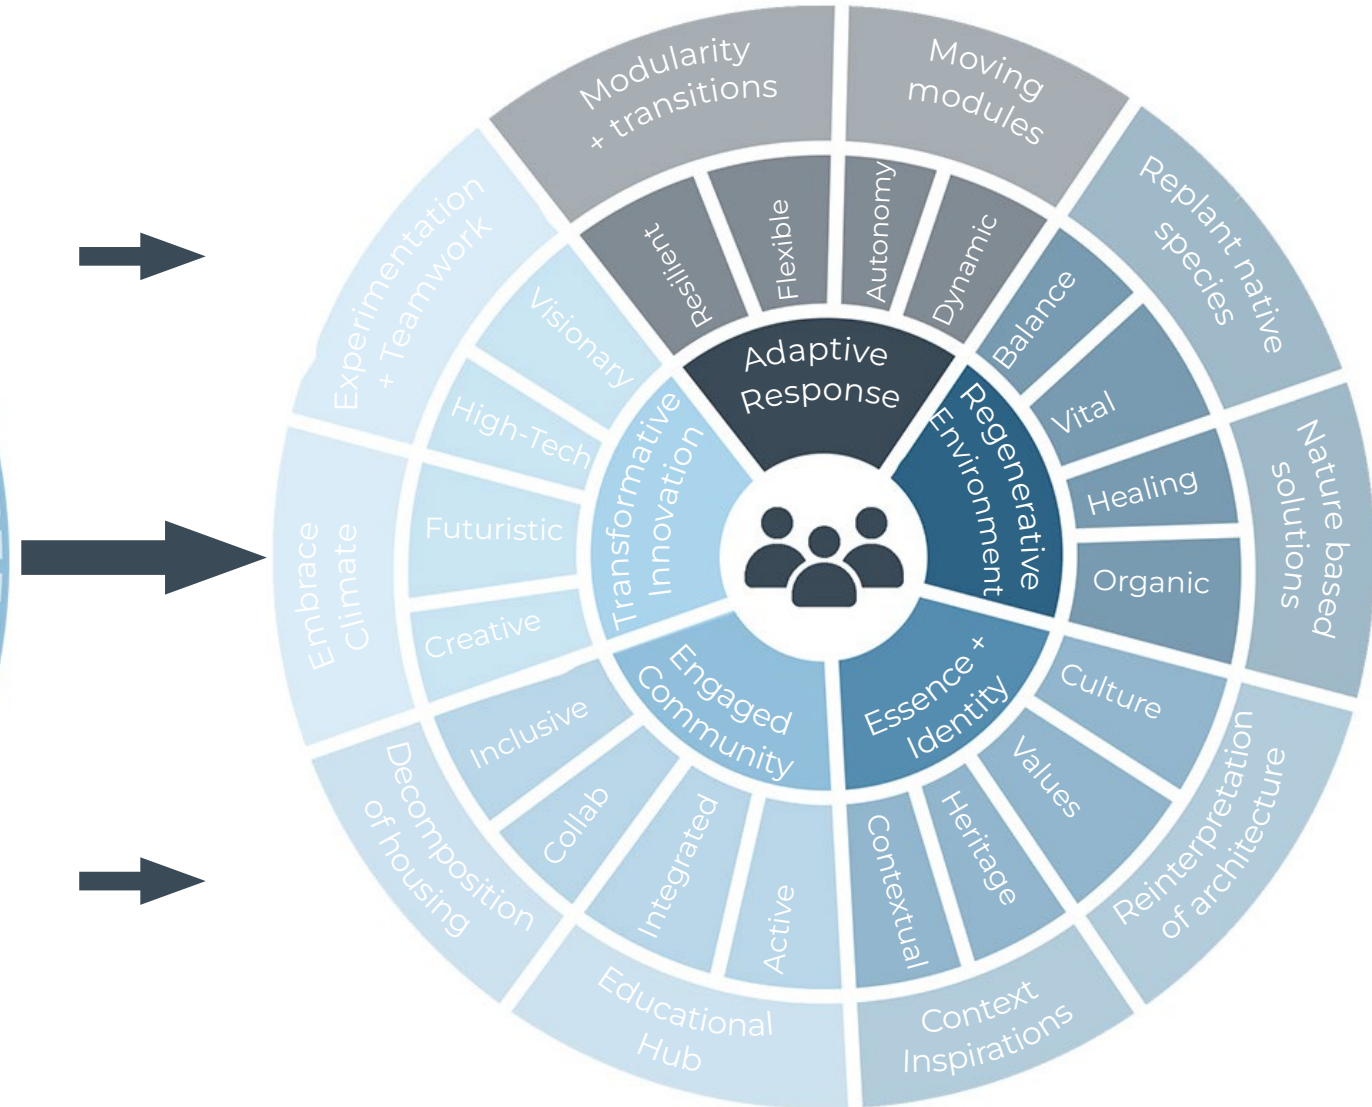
Adaptive Response

Regenerative Environment

Essence + Identity

Engaged Community

Transformative Innovation

Resilient

Flexible

Autonomy

Dynamic

Balance

Vital

Healing

Organic

Culture

Values

Heritage

Contextual

Active

Integrated

Collab

Inclusive

Creative

Futuristic

High-Tech

Visionary

Modularity + transitions

Moving modules

Replant native species

Nature based solutions

Reinterpretation of architecture

Context Inspirations

Educational Hub

Decomposition of housing

Embrace Climate

Experimentation + Teamwork